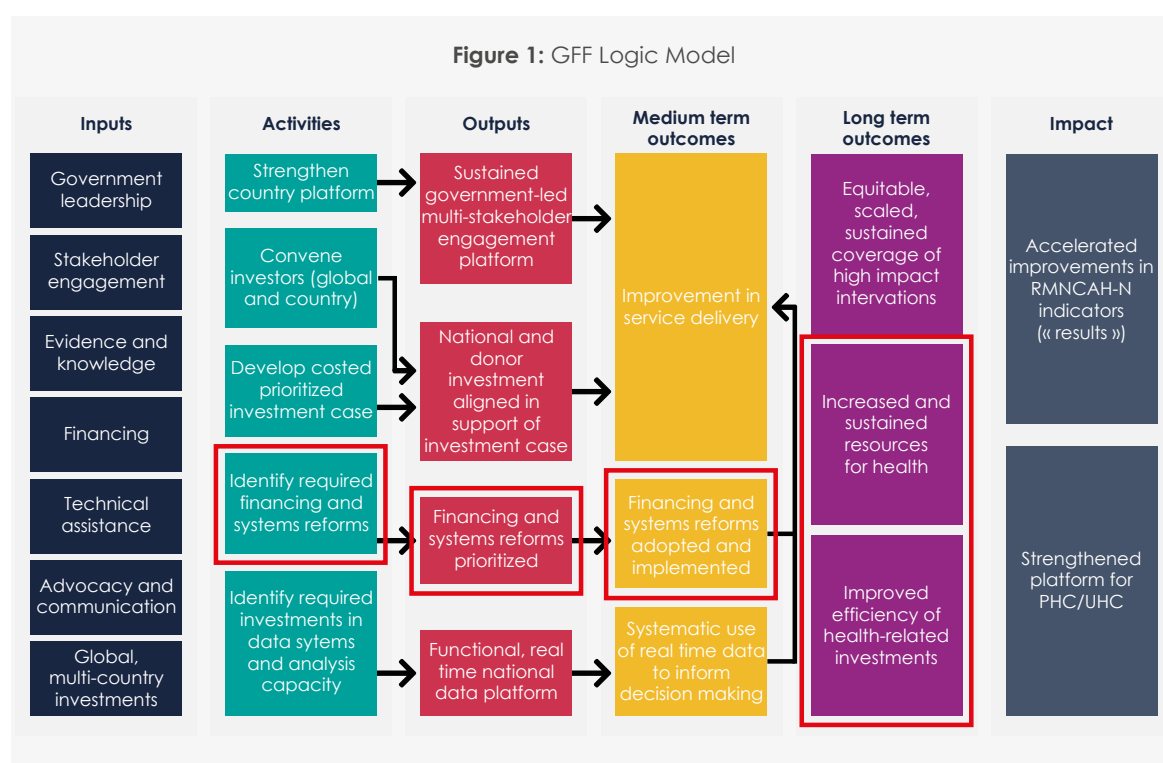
**Figure 1:** GFF Logic Model

**Inputs**

Government leadership

Stakeholder engagement

Evidence and knowledge

Financing

Technical assistance

Advocacy and communication

Global, multi-country investments

**Activities**

Strengthen country platform

Convene investors (global and country)

Develop costed prioritized investment case

Identify required financing and systems reforms

Identify required investments in data sytems and analysis capacity

**Outputs**

Sustained government-led multi-stakeholder engagement platform

National and donor investment aligned in support of investment case

Financing and systems reforms prioritized

Functional, real time national data platform

**Medium term outcomes**

Improvement in service delivery

Financing and systems reforms adopted and implemented

Systematic use of real time data to inform decision making

**Long term outcomes**

Equitable, scaled, sustained coverage of high impact intervations

Increased and sustained resources for health

Improved efficiency of health-related investments

**Impact**

Accelerated improvements in RMNCAH-N indicators (« results »)

Strengthened platform for PHC/UHC